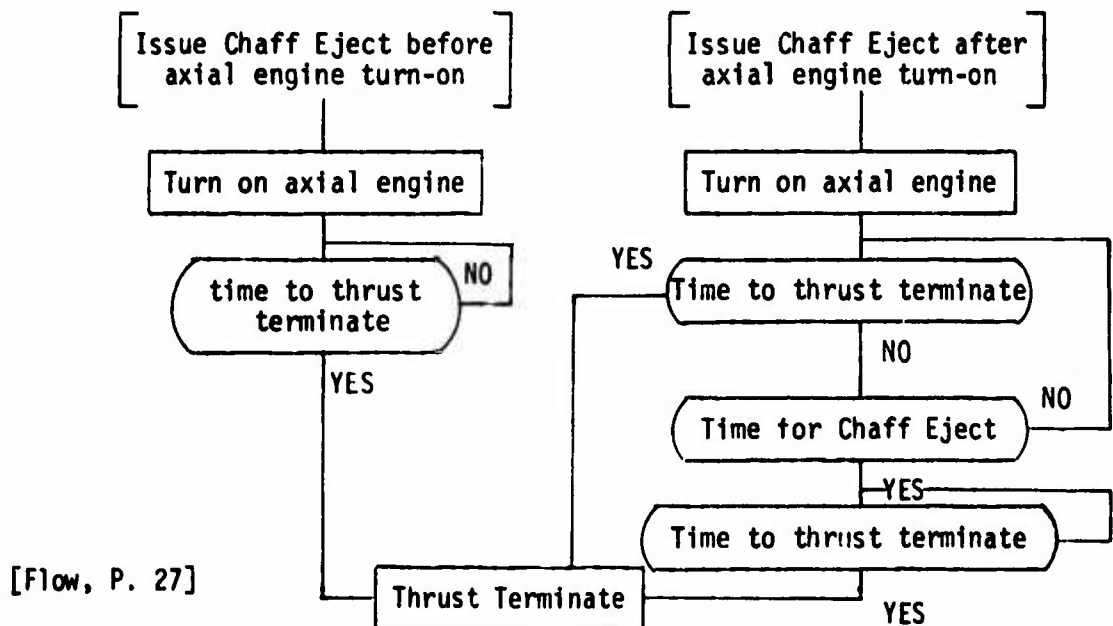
Issue Chaff Eject before axial engine turn-on

Turn on axial engine

time to thrust terminate

NO

YES

Issue Chaff Eject after axial engine turn-on

Turn on axial engine

YES

Time to thrust terminate

NO

Time for Chaff Eject

NO

YES

Time to thrust terminate

[Flow, P. 27]

Thrust Terminate

YES